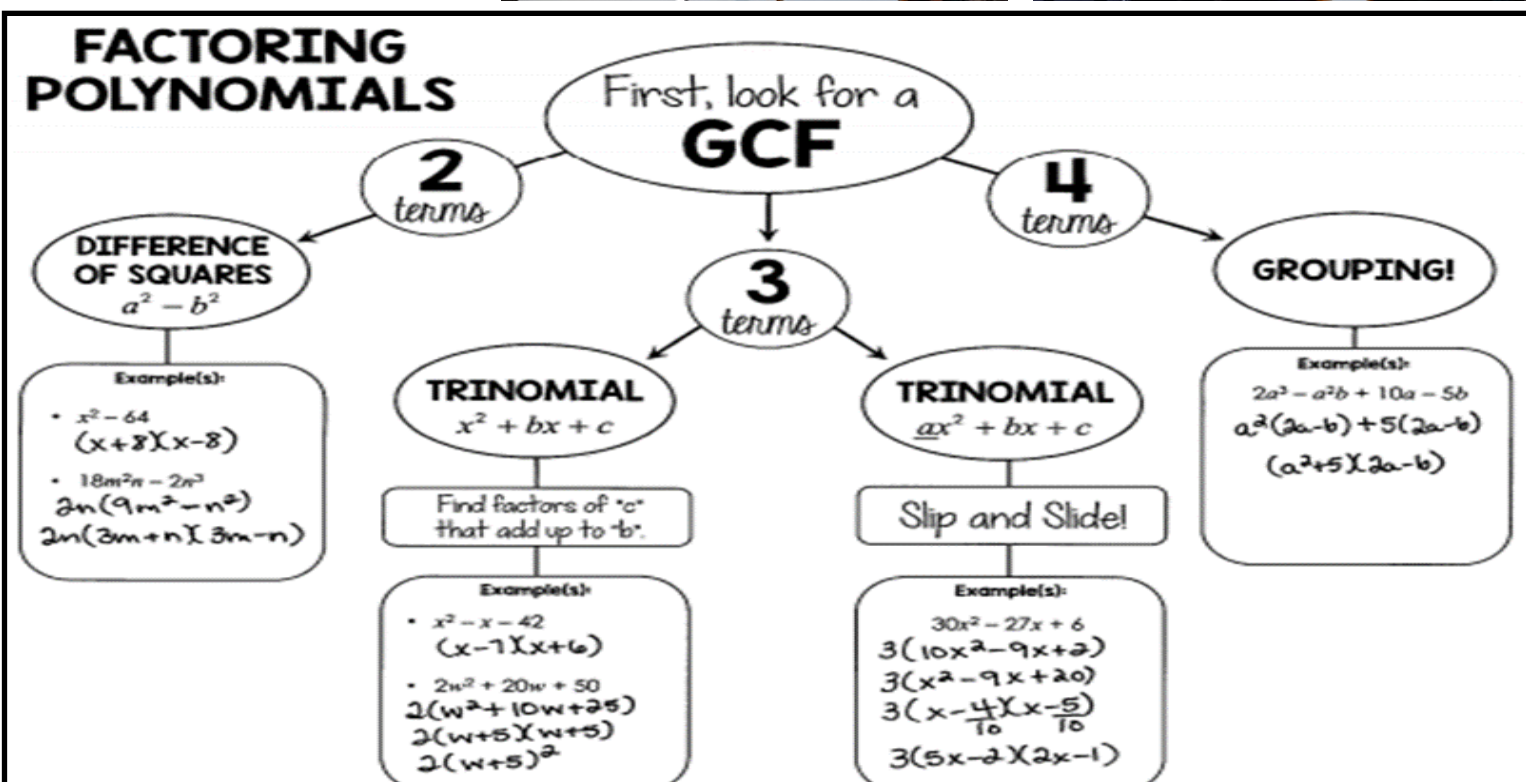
FACTORING POLYNOMIALS

First, look for a GCF

2 terms

DIFFERENCE OF SQUARES $a^2 - b^2$

Example(s):

• $x^2 - 64$
$(x+8)(x-8)$

• $18m^2n - 2n^3$
$2n(9m^2 - n^2)$
$2n(3m+n)(3m-n)$

3 terms

TRINOMIAL $x^2 + bx + c$

Find factors of "c" that add up to "b".

Example(s):

• $x^2 - x - 42$
$(x-7)(x+6)$

• $2w^2 + 20w + 50$
$2(w^2+10w+25)$
$2(w+5)(w+5)$
$2(w+5)^2$

TRINOMIAL $\underline{a}x^2 + bx + c$

Slip and Slide!

Example(s):

$30x^2 - 27x + 6$
$3(10x^2 - 9x + 2)$
$3(x^2 - 9x + 20)$
$3(x - \frac{4}{10})(x - \frac{5}{10})$
$3(5x-2)(2x-1)$

4 terms

GROUPING!

Example(s):

$2a^3 - a^2b + 10a - 5b$
$a^2(2a-b) + 5(2a-b)$
$(a^2+5)(2a-b)$